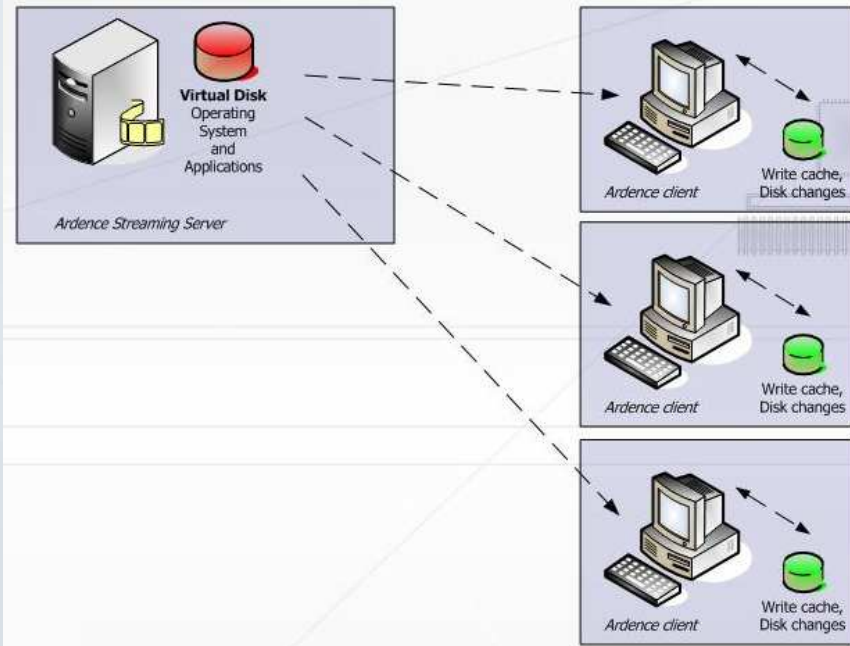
Virtual Disk
Operating System and Applications

Ardence Streaming Server

Ardence client

Write cache, Disk changes

Ardence client

Write cache, Disk changes

Ardence client

Write cache, Disk changes